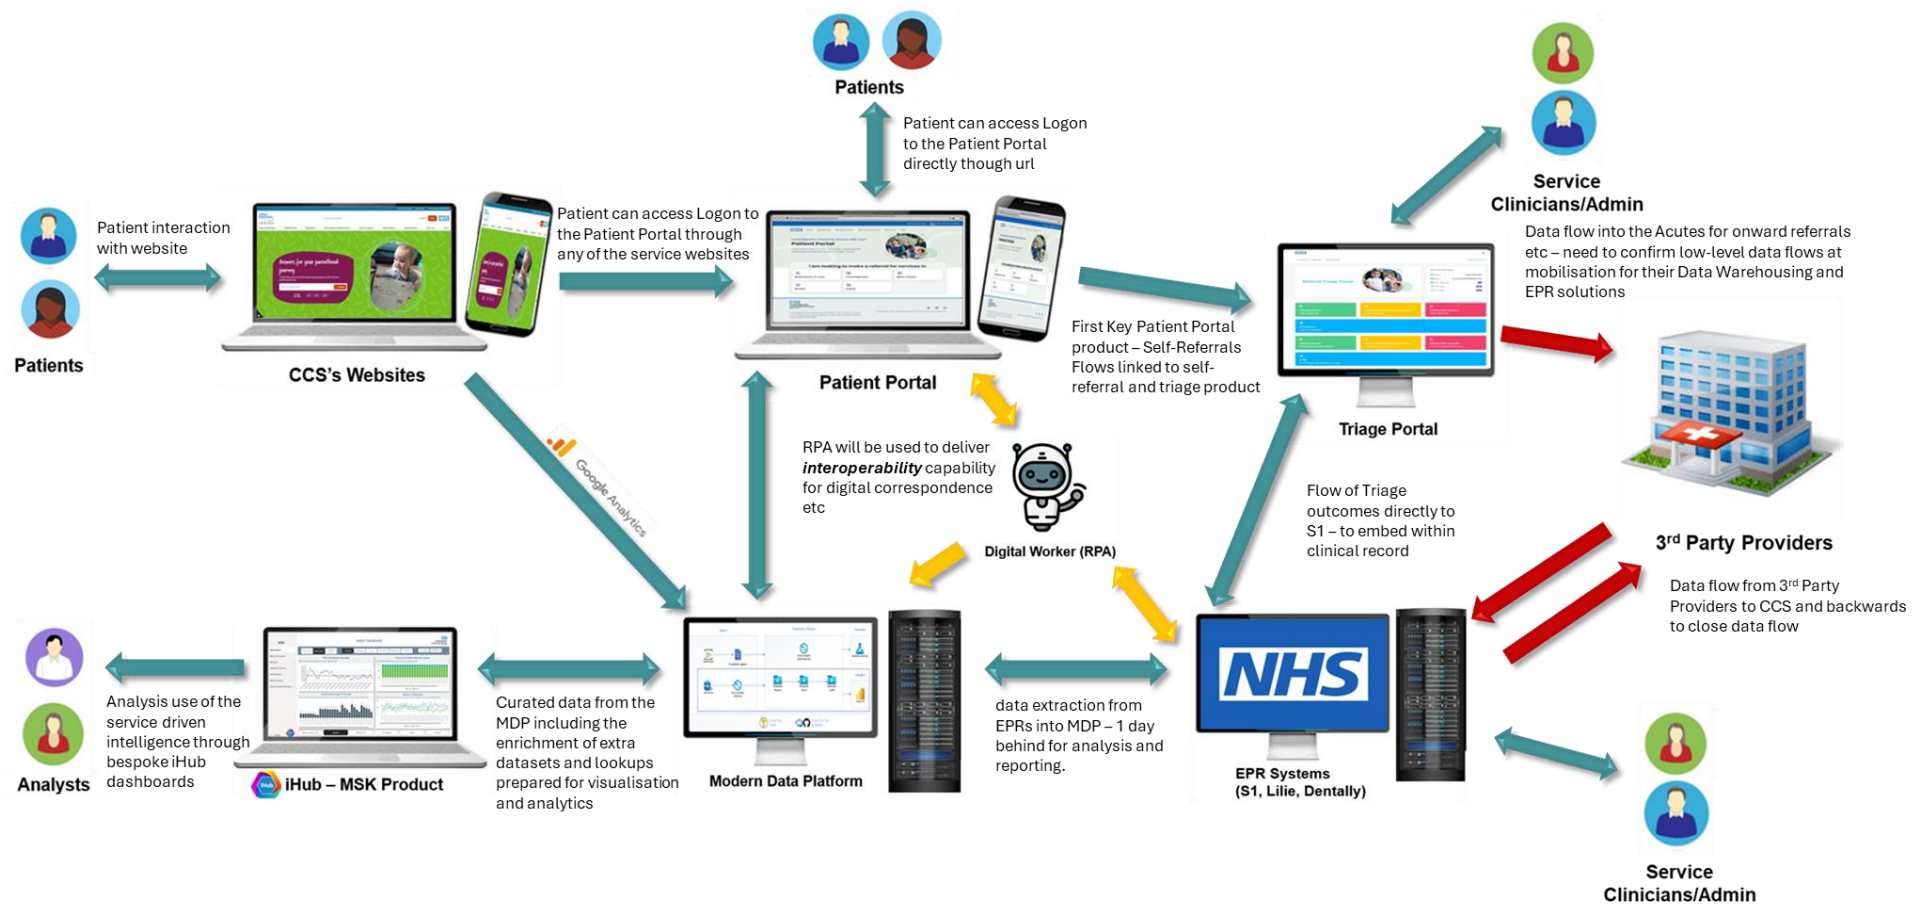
Patients

Patient can access Logon to the Patient Portal directly though url

Service Clinicians/Admin

Data flow into the Acutes for onward referrals etc – need to confirm low-level data flows at mobilisation for their Data Warehousing and EPR solutions

Patient interaction with website

Patients

CCS's Websites

Patient can access Logon to the Patient Portal through any of the service websites

Patient Portal

First Key Patient Portal product – Self-Referrals Flows linked to self-referral and triage product

Triage Portal

Google Analytics

RPA will be used to deliver ***interoperability*** capability for digital correspondence etc

Digital Worker (RPA)

Flow of Triage outcomes directly to S1 – to embed within clinical record

3$^{rd}$ Party Providers

Data flow from 3$^{rd}$ Party Providers to CCS and backwards to close data flow

Analysts

Analysis use of the service driven intelligence through bespoke iHub dashboards

iHub – MSK Product

Curated data from the MDP including the enrichment of extra datasets and lookups prepared for visualisation and analytics

Modern Data Platform

data extraction from EPRs into MDP – 1 day behind for analysis and reporting.

NHS

EPR Systems (S1, Lilie, Dentally)

Service Clinicians/Admin